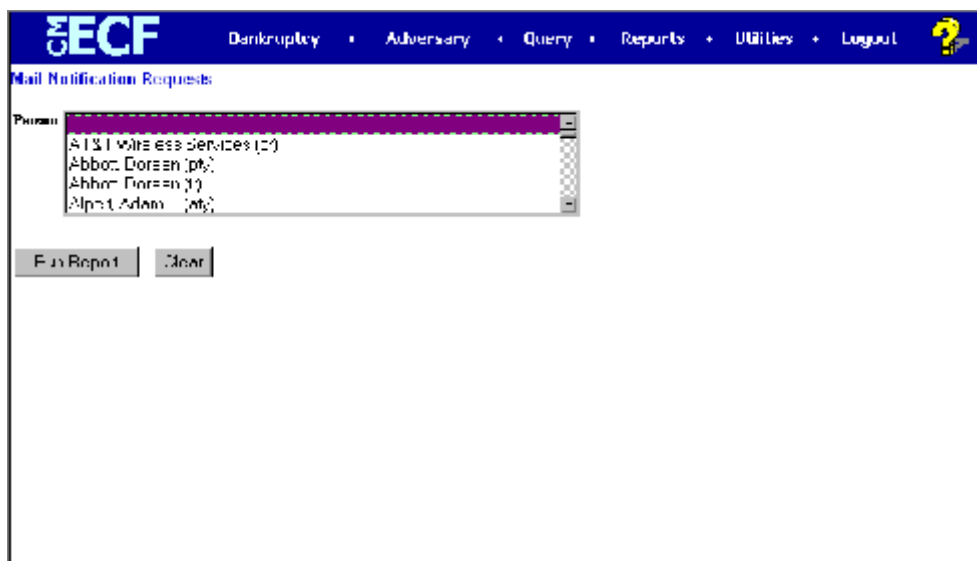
CM ECF Bankruptcy • Adversary • Query • Reports • Utilities • Logout ?

Mail Notification Requests

Person

AT&T Wireless Services (cr)
Abbot, Doreen (pty)
Abbot, Doreen (tr)
Alpert, Adam (pty)

Run Report Clear